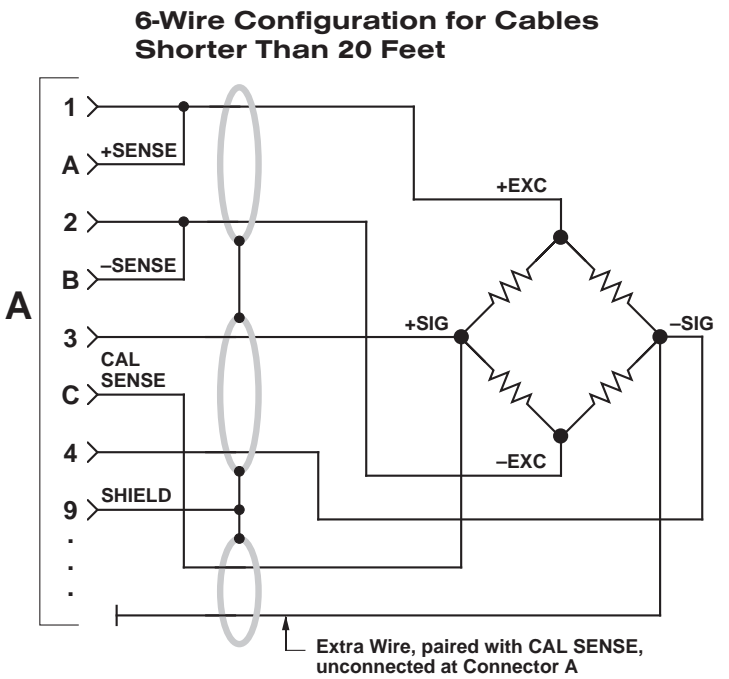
6-Wire Configuration for Cables Shorter Than 20 Feet

A

1

A

+SENSE

2

B

–SENSE

3

CAL SENSE

C

4

SHIELD

9

.
.
.

+EXC

+SIG

–SIG

–EXC

Extra Wire, paired with CAL SENSE, unconnected at Connector A